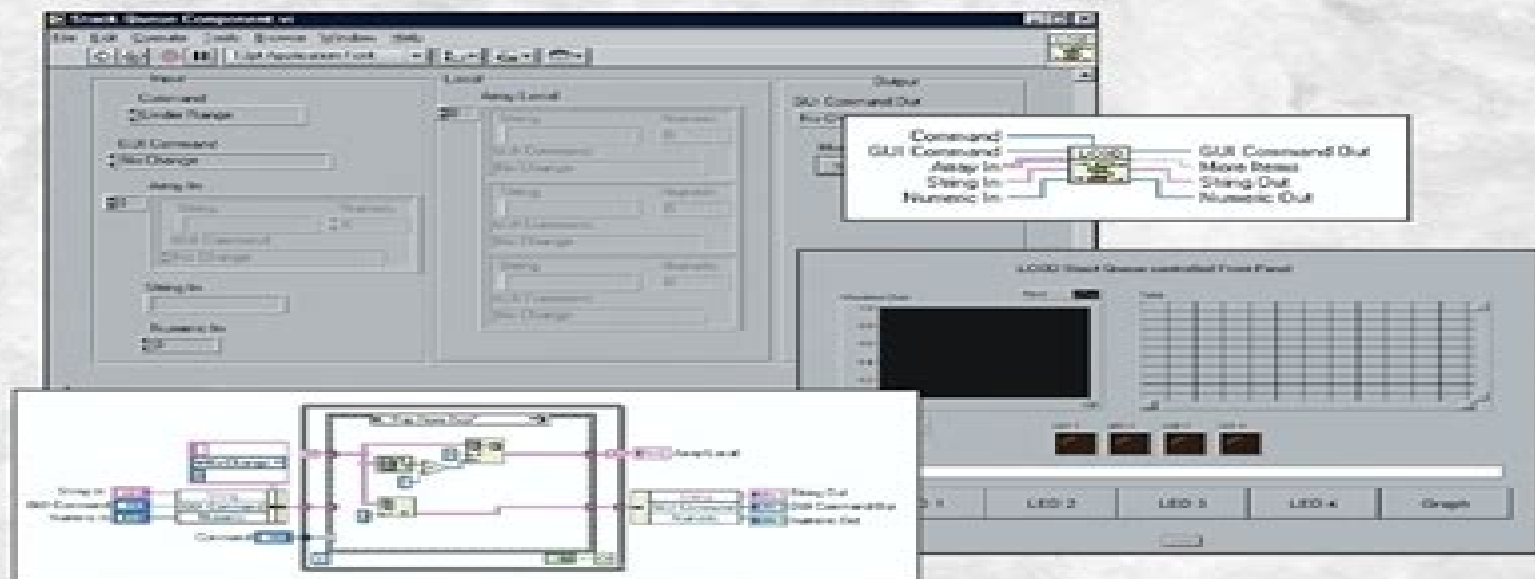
Stack Queue Component.vi
File Edit Operate Tools Browse Window Help
13pt Application Font
Input
Command
Under Range
GUI Command
No Change
Array In
String
Numeric
GUI Command
No Change
String In
Numeric In
0
Local
Array Local
String
Numeric
GUI Command
No Change
String
Numeric
GUI Command
No Change
String
Numeric
GUI Command
No Change
Output
GUI Command Out
Command
GUI Command
Array In
String In
Numeric In
LCOD
GUI Command Out
More Items
String Out
Numeric Out
LCOD Stack Queue controlled Front Panel
LED 1
LED 2
LED 3
LED 4
LED 2
LED 3
LED 4
Graph
String In
GUI Command
Numeric In
Command
Array Local
String Out
GUI Command Out
Numeric Out